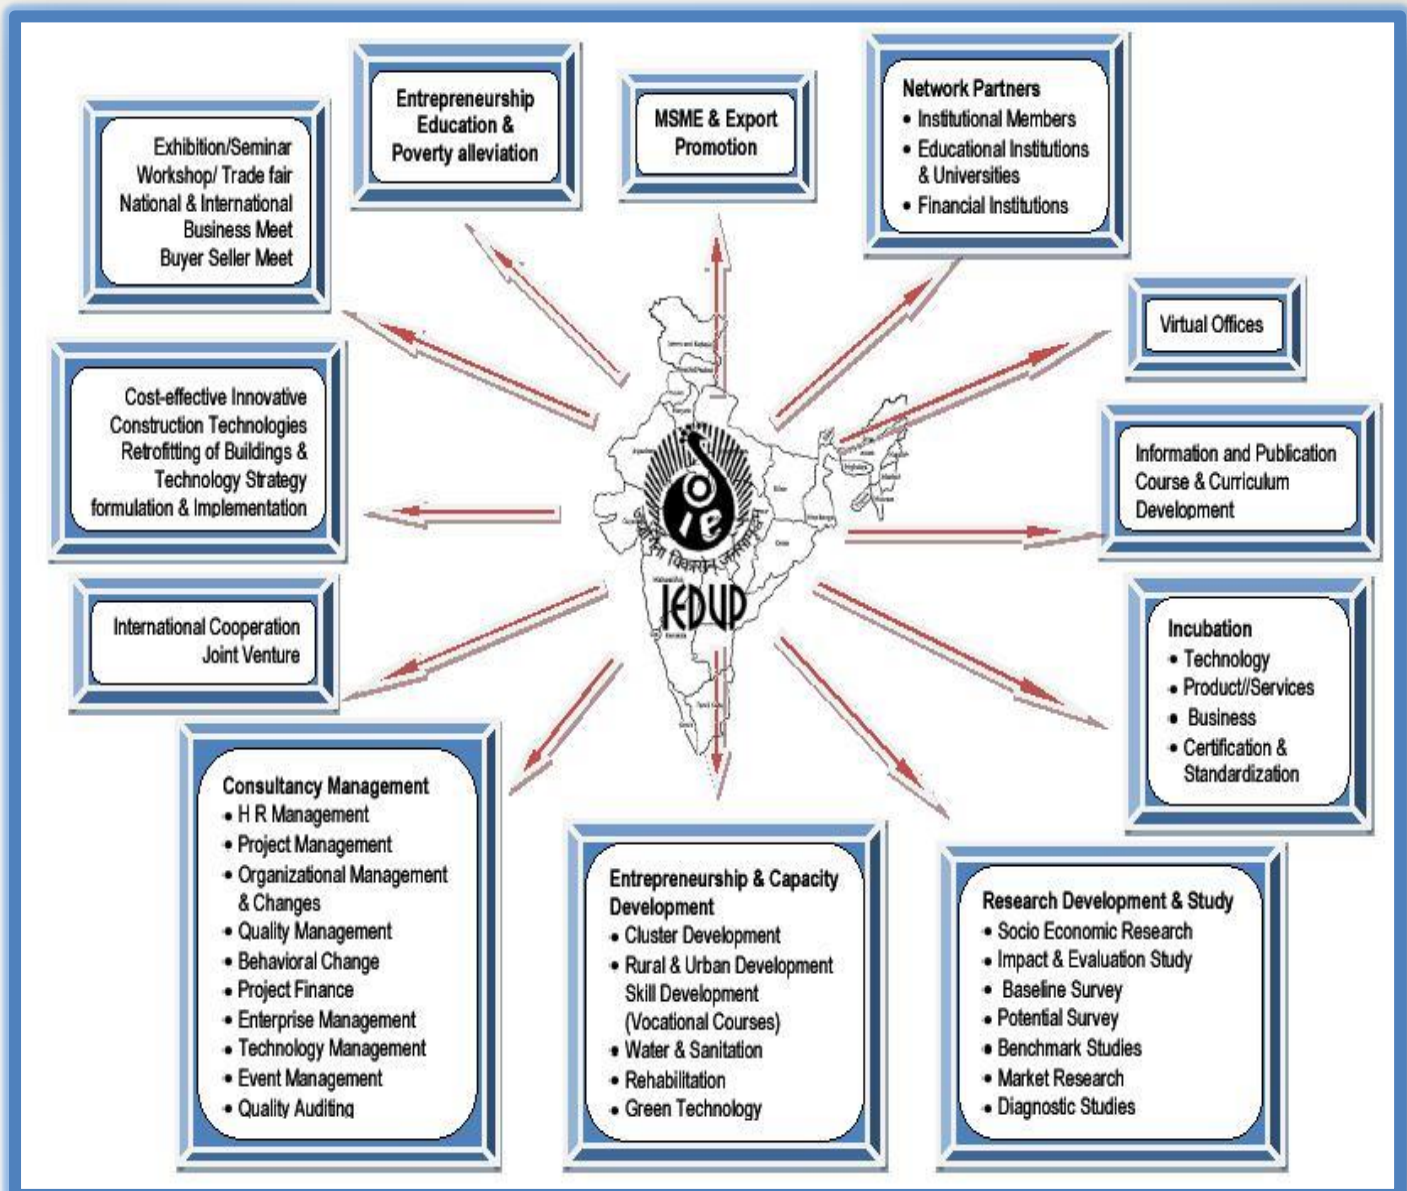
Exhibition/Seminar
Workshop/ Trade fair
National & International
Business Meet
Buyer Seller Meet

Entrepreneurship Education & Poverty alleviation

MSME & Export Promotion

Network Partners
• Institutional Members
• Educational Institutions & Universities
• Financial Institutions

Virtual Offices

Cost-effective Innovative
Construction Technologies
Retrofitting of Buildings &
Technology Strategy
formulation & Implementation

Information and Publication
Course & Curriculum
Development

International Cooperation
Joint Venture

IEDUP

Incubation
• Technology
• Product//Services
• Business
• Certification & Standardization

Consultancy Management
• H R Management
• Project Management
• Organizational Management & Changes
• Quality Management
• Behavioral Change
• Project Finance
• Enterprise Management
• Technology Management
• Event Management
• Quality Auditing

Entrepreneurship & Capacity Development
• Cluster Development
• Rural & Urban Development Skill Development (Vocational Courses)
• Water & Sanitation
• Rehabilitation
• Green Technology

Research Development & Study
• Socio Economic Research
• Impact & Evaluation Study
• Baseline Survey
• Potential Survey
• Benchmark Studies
• Market Research
• Diagnostic Studies